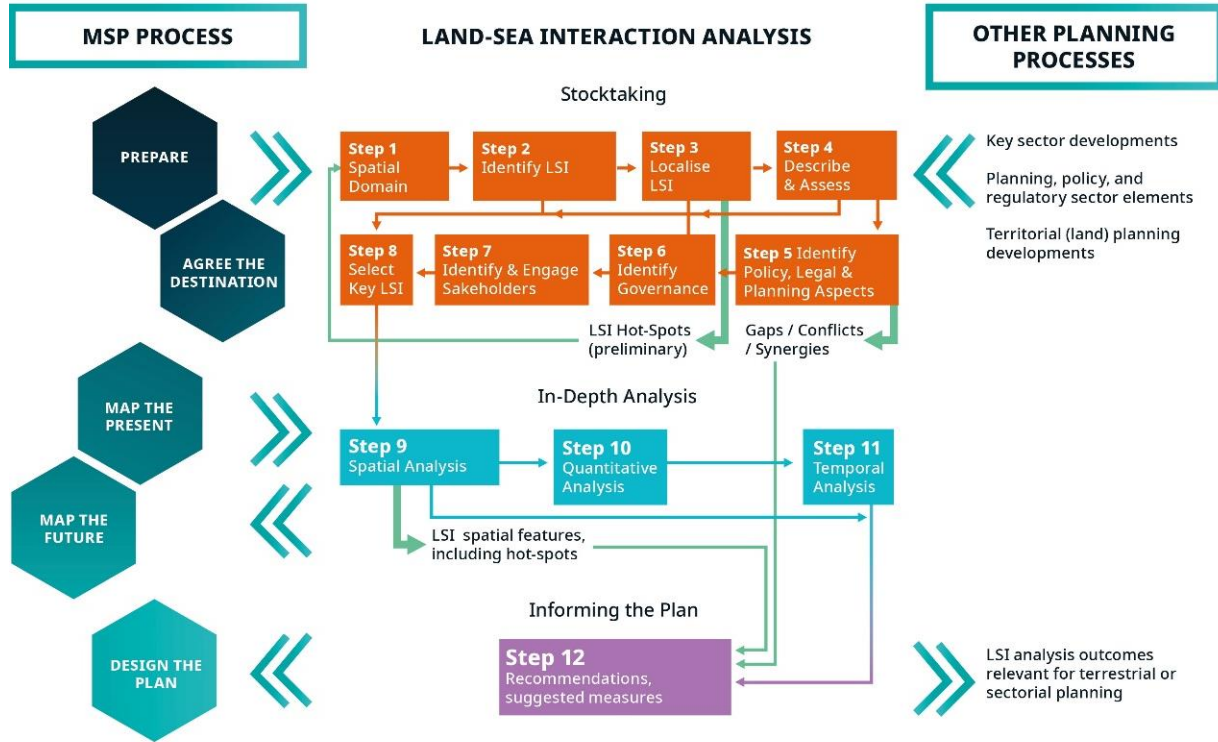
MSP PROCESS

LAND-SEA INTERACTION ANALYSIS

OTHER PLANNING PROCESSES

Stocktaking

PREPARE

AGREE THE DESTINATION

Step 1 Spatial Domain

Step 2 Identify LSI

Step 3 Localise LSI

Step 4 Describe & Assess

Key sector developments

Planning, policy, and regulatory sector elements

Territorial (land) planning developments

Step 8 Select Key LSI

Step 7 Identify & Engage Sakeholders

Step 6 Identify Governance

Step 5 Identify Policy, Legal & Planning Aspects

LSI Hot-Spots (preliminary)

Gaps / Conflicts / Synergies

In-Depth Analysis

MAP THE PRESENT

MAP THE FUTURE

Step 9 Spatial Analysis

Step 10 Quantitative Analysis

Step 11 Temporal Analysis

LSI spatial features, including hot-spots

Informing the Plan

DESIGN THE PLAN

Step 12 Recommendations, suggested measures

LSI analysis outcomes relevant for terrestrial or sectorial planning